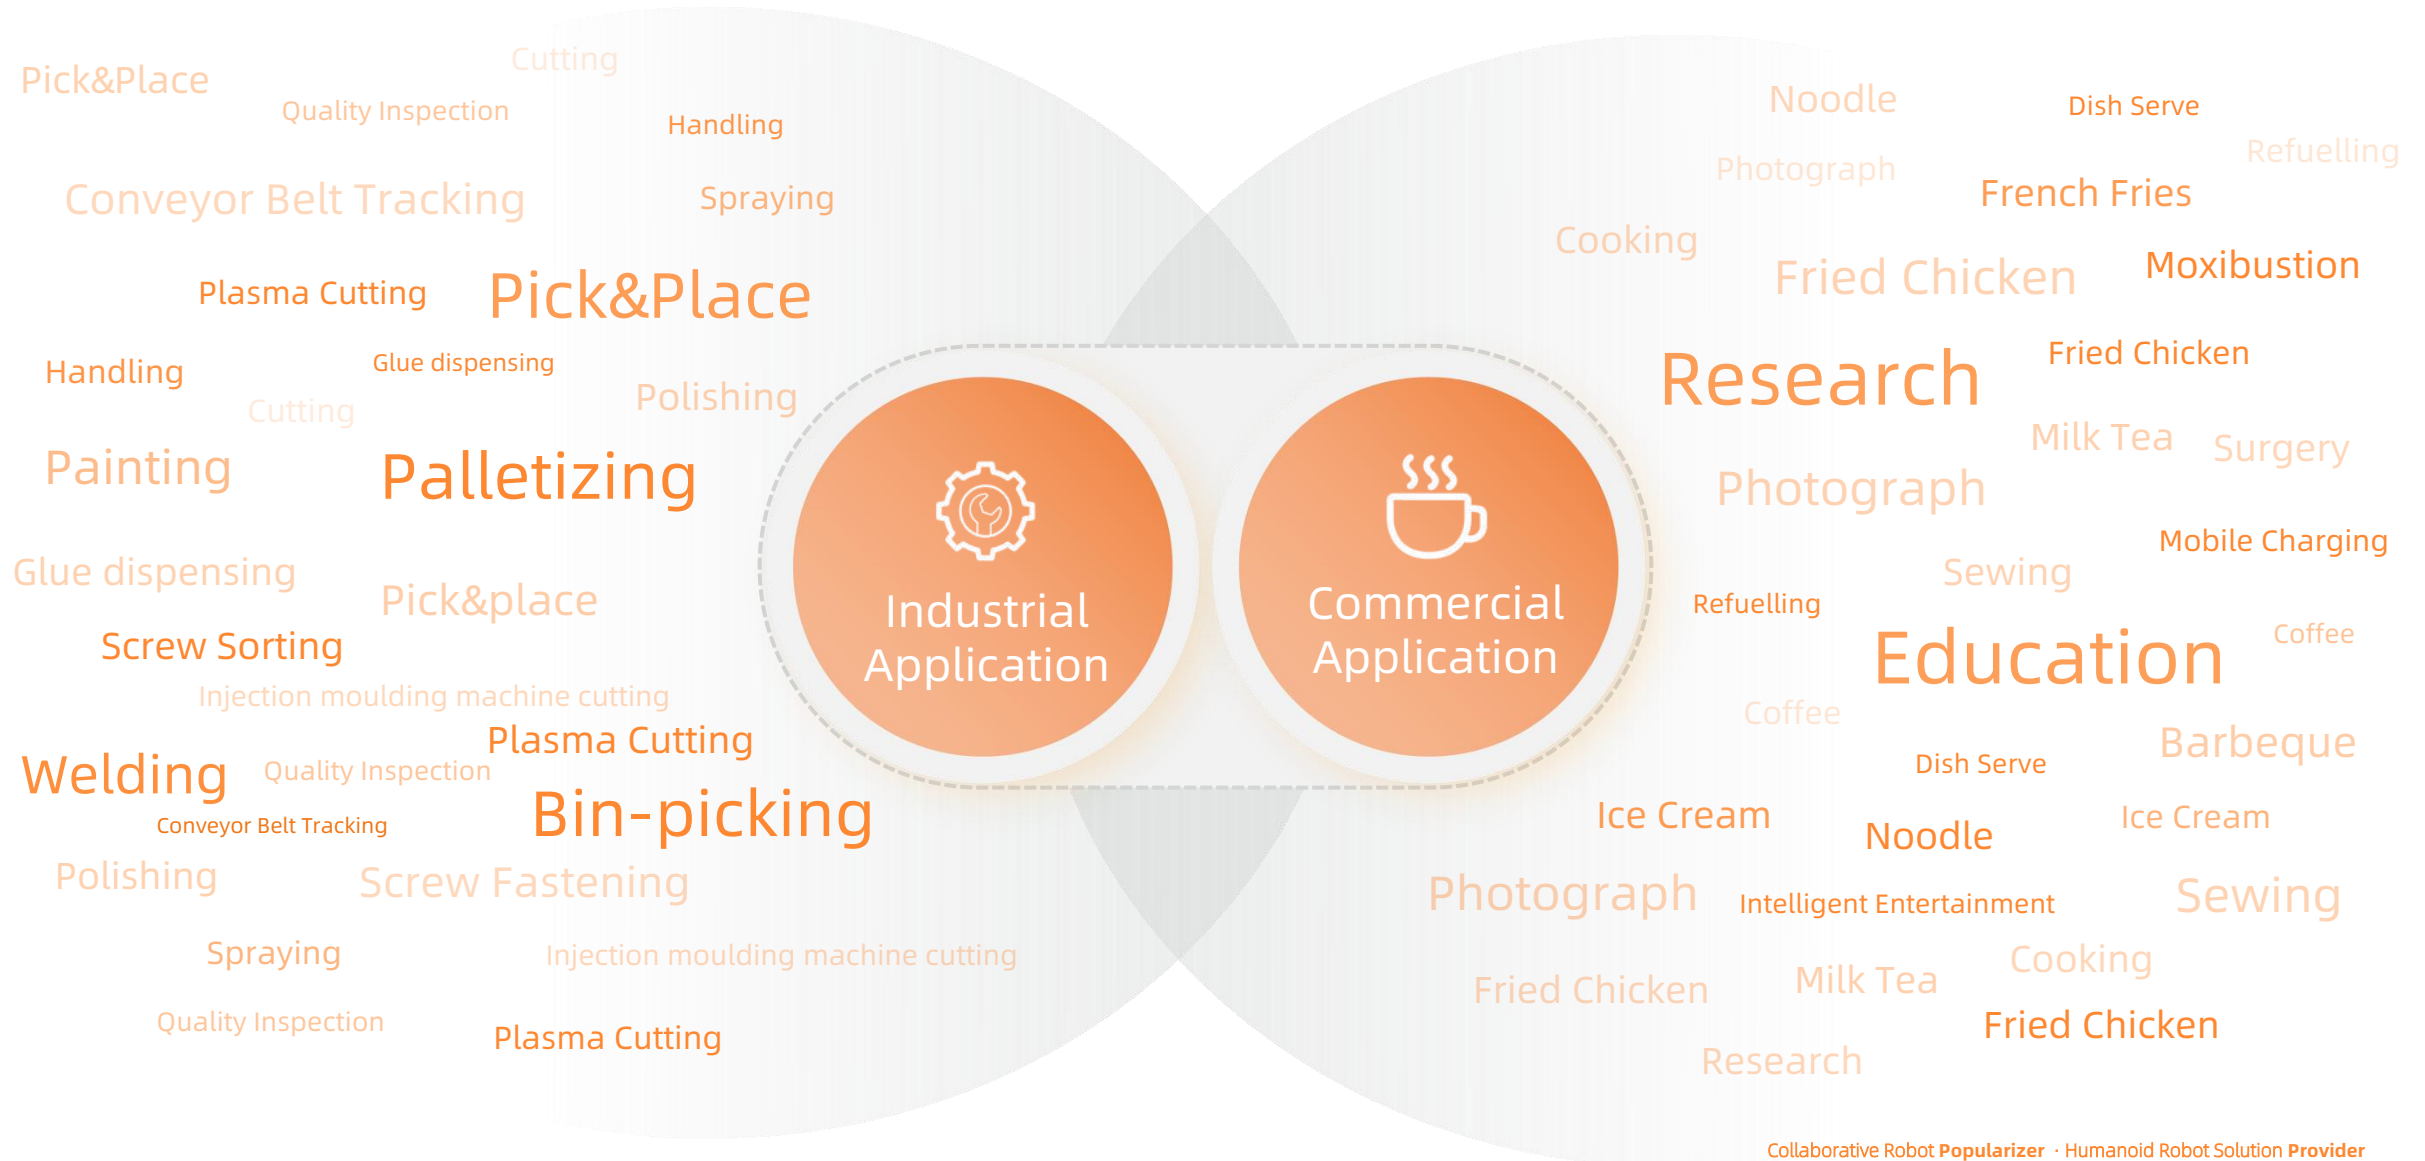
Pick&Place
Cutting
Quality Inspection
Handling
Conveyor Belt Tracking
Spraying
Plasma Cutting
Pick&Place
Handling
Glue dispensing
Cutting
Polishing
Painting
Palletizing
Glue dispensing
Pick&place
Screw Sorting
Injection moulding machine cutting
Plasma Cutting
Welding
Quality Inspection
Conveyor Belt Tracking
Bin-picking
Polishing
Screw Fastening
Spraying
Injection moulding machine cutting
Quality Inspection
Plasma Cutting

Industrial Application

Commercial Application

Noodle
Dish Serve
Photograph
Refuelling
French Fries
Cooking
Fried Chicken
Moxibustion
Research
Fried Chicken
Milk Tea
Surgery
Photograph
Mobile Charging
Sewing
Refuelling
Coffee
Education
Coffee
Barbeque
Dish Serve
Ice Cream
Noodle
Ice Cream
Photograph
Intelligent Entertainment
Sewing
Cooking
Fried Chicken
Milk Tea
Fried Chicken
Research

Collaborative Robot Popularizer · Humanoid Robot Solution Provider